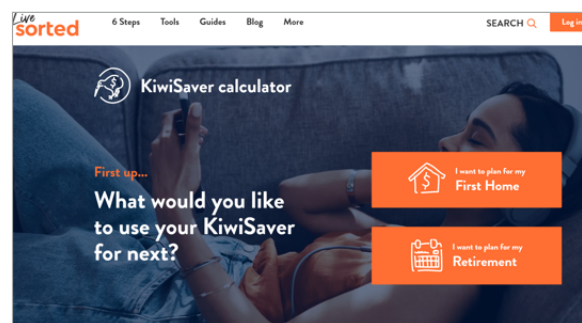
Live sorted

6 Steps Tools Guides Blog More

SEARCH

Log in

KiwiSaver calculator

First up...

What would you like to use your KiwiSaver for next?

I want to plan for my
First Home

I want to plan for my
Retirement